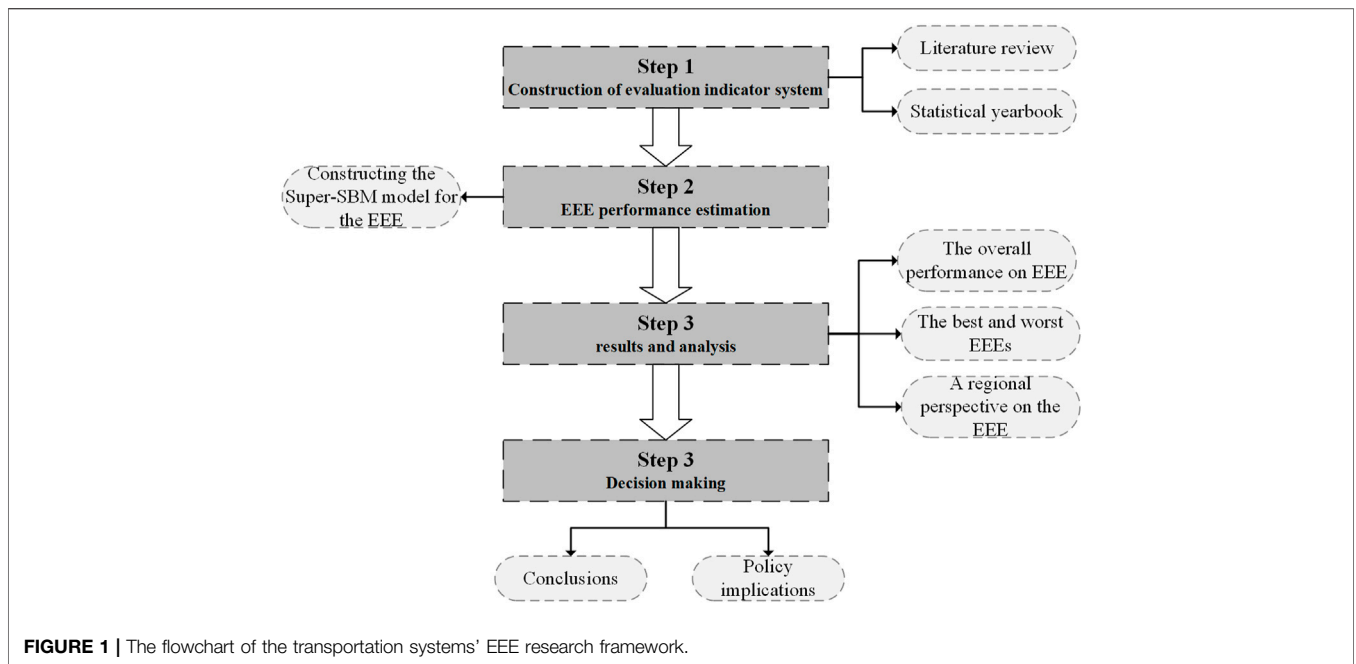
Step 1
Construction of evaluation indicator system

Literature review

Statistical yearbook

Constructing the Super-SBM model for the EEE

Step 2
EEE performance estimation

Step 3
results and analysis

The overall performance on EEE

The best and worst EEEs

A regional perspective on the EEE

Step 3
Decision making

Conclusions

Policy implications

FIGURE 1 | The flowchart of the transportation systems' EEE research framework.